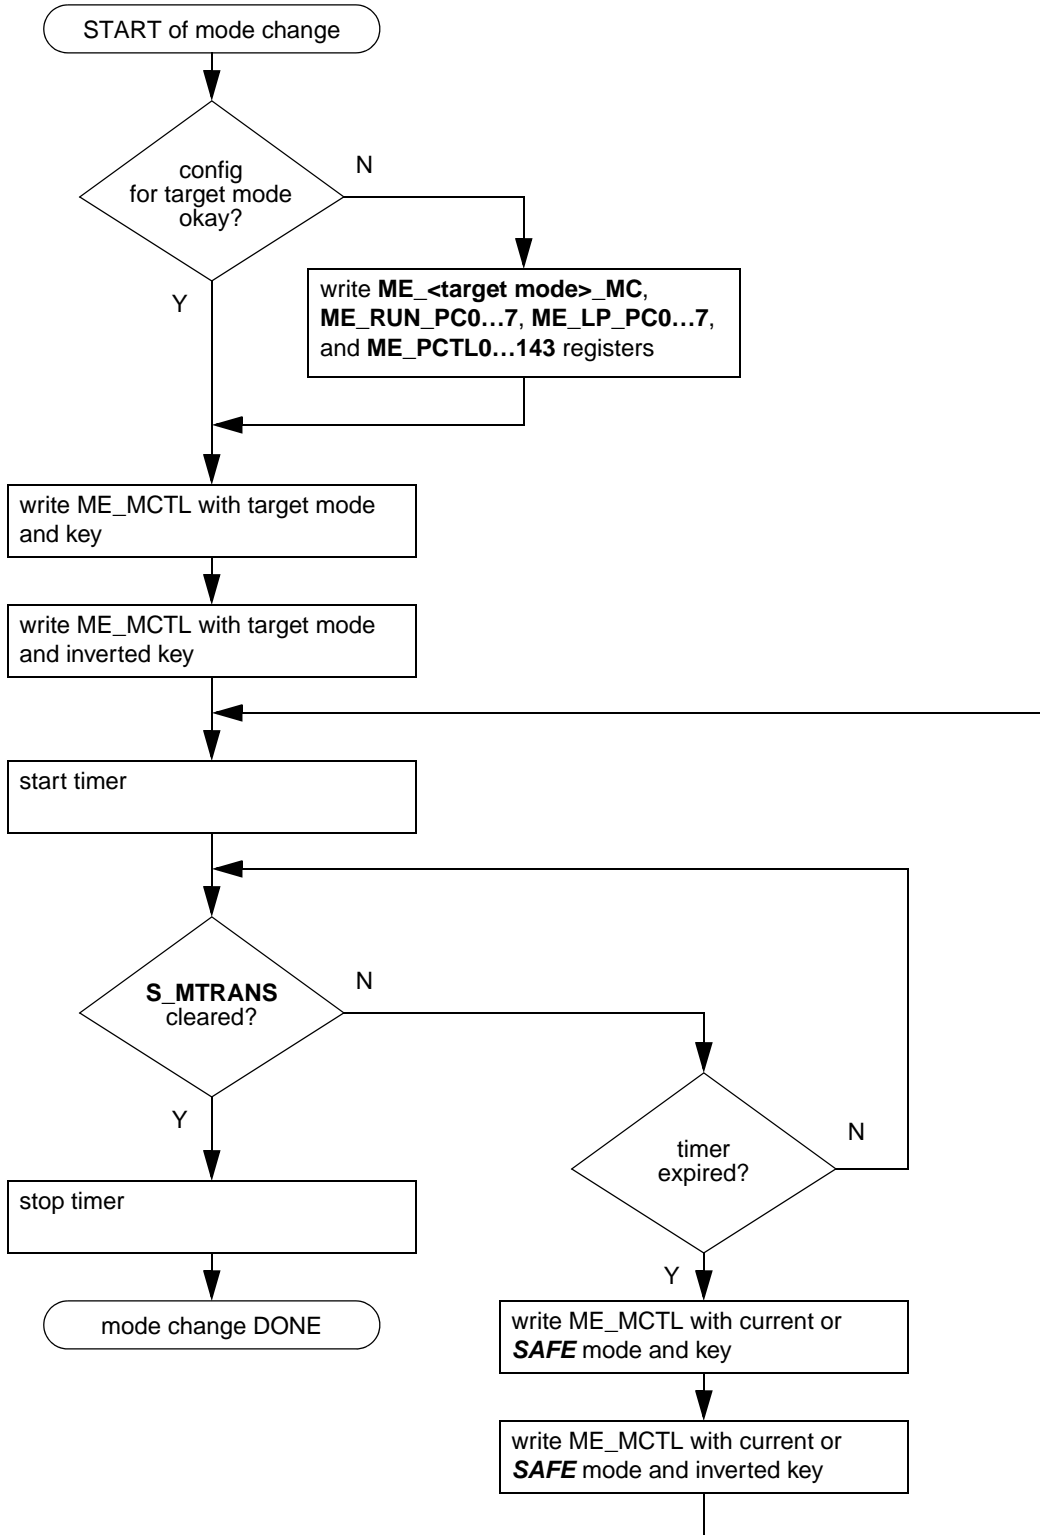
START of mode change

config for target mode okay?

N

Y

write ME_<target mode>_MC, ME_RUN_PC0…7, ME_LP_PC0…7, and ME_PCTL0…143 registers

write ME_MCTL with target mode and key

write ME_MCTL with target mode and inverted key

start timer

S_MTRANS cleared?

N

Y

timer expired?

N

stop timer

Y

mode change DONE

write ME_MCTL with current or SAFE mode and key

write ME_MCTL with current or SAFE mode and inverted key